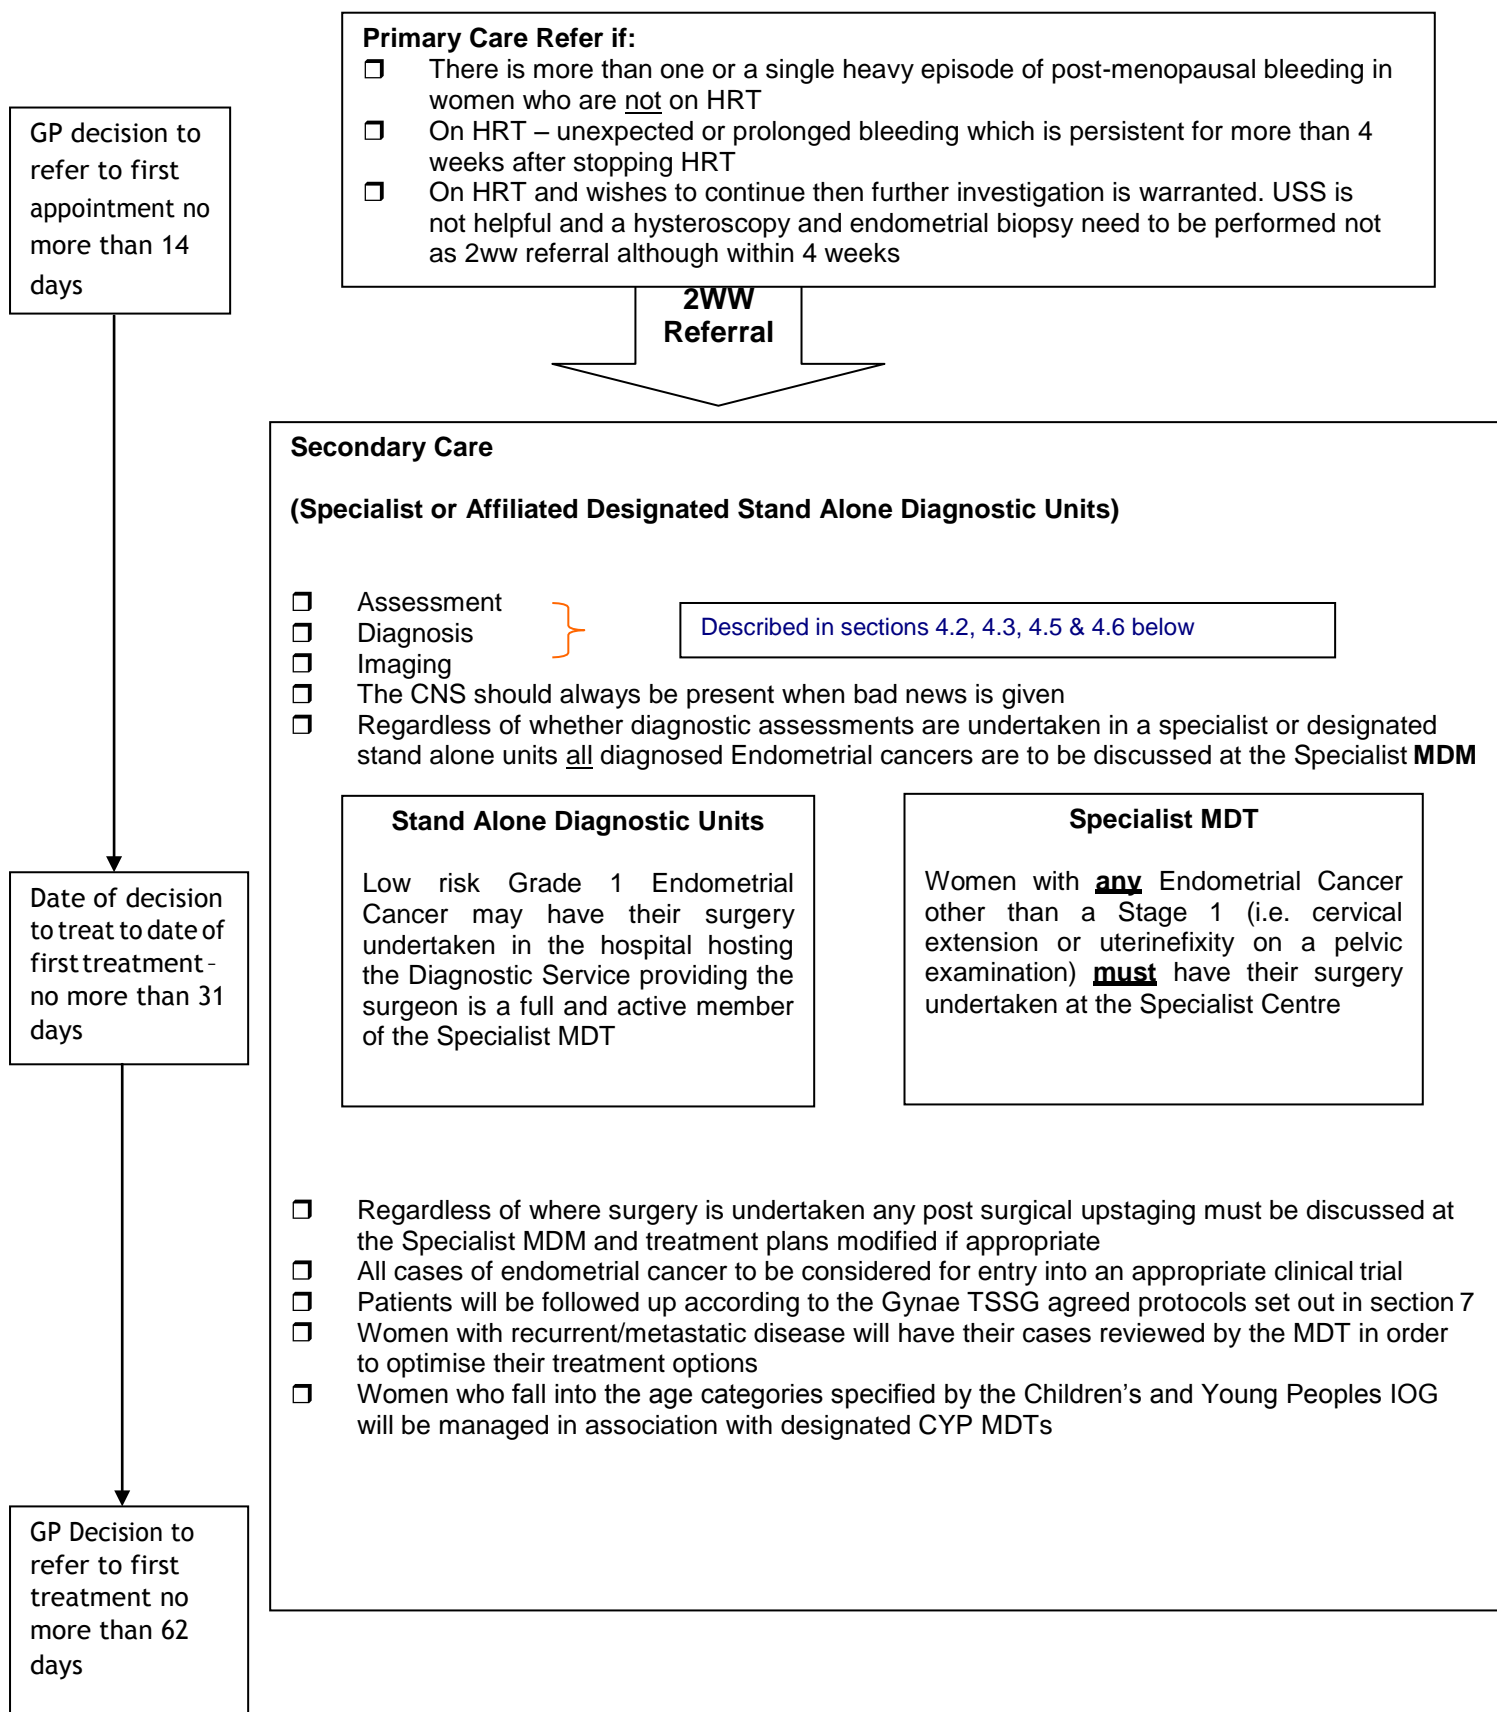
GP decision to refer to first appointment no more than 14 days

Primary Care Refer if:
❒ There is more than one or a single heavy episode of post-menopausal bleeding in women who are not on HRT
❒ On HRT – unexpected or prolonged bleeding which is persistent for more than 4 weeks after stopping HRT
❒ On HRT and wishes to continue then further investigation is warranted. USS is not helpful and a hysteroscopy and endometrial biopsy need to be performed not as 2ww referral although within 4 weeks

2WW Referral

Secondary Care

(Specialist or Affiliated Designated Stand Alone Diagnostic Units)

❒ Assessment
❒ Diagnosis
❒ Imaging

Described in sections 4.2, 4.3, 4.5 & 4.6 below

❒ The CNS should always be present when bad news is given
❒ Regardless of whether diagnostic assessments are undertaken in a specialist or designated stand alone units all diagnosed Endometrial cancers are to be discussed at the Specialist MDM

Date of decision to treat to date of first treatment – no more than 31 days

Stand Alone Diagnostic Units

Low risk Grade 1 Endometrial Cancer may have their surgery undertaken in the hospital hosting the Diagnostic Service providing the surgeon is a full and active member of the Specialist MDT

Specialist MDT

Women with any Endometrial Cancer other than a Stage 1 (i.e. cervical extension or uterinefixity on a pelvic examination) must have their surgery undertaken at the Specialist Centre

❒ Regardless of where surgery is undertaken any post surgical upstaging must be discussed at the Specialist MDM and treatment plans modified if appropriate
❒ All cases of endometrial cancer to be considered for entry into an appropriate clinical trial
❒ Patients will be followed up according to the Gynae TSSG agreed protocols set out in section 7
❒ Women with recurrent/metastatic disease will have their cases reviewed by the MDT in order to optimise their treatment options
❒ Women who fall into the age categories specified by the Children's and Young Peoples IOG will be managed in association with designated CYP MDTs

GP Decision to refer to first treatment no more than 62 days